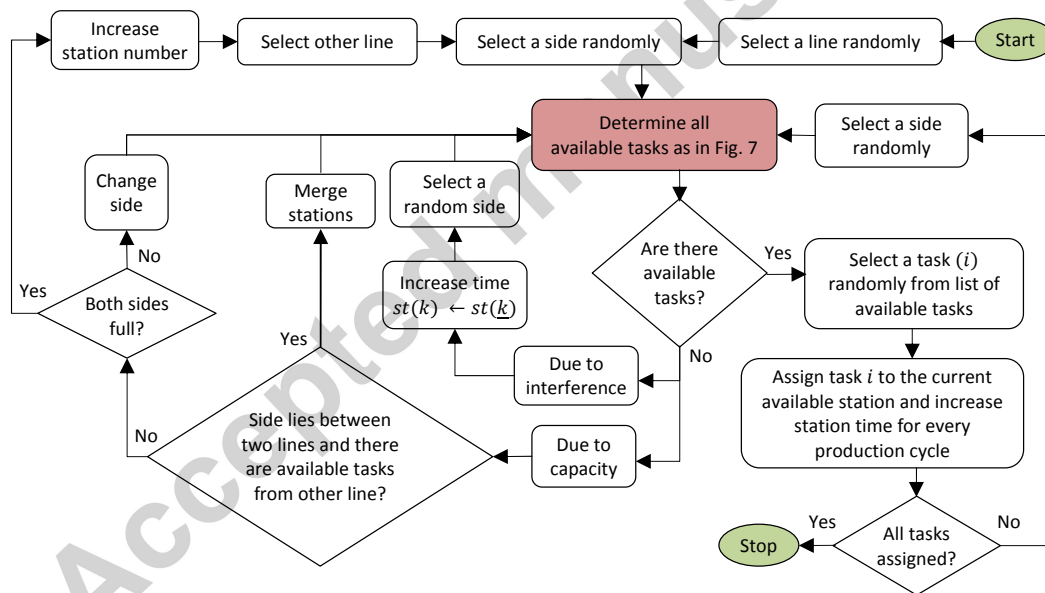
Start

Select a line randomly

Select a side randomly

Select other line

Increase station number

Determine all available tasks as in Fig. 7

Select a side randomly

Change side

Merge stations

Select a random side

Are there available tasks?

Yes

Select a task $(i)$ randomly from list of available tasks

No

Both sides full?

Yes

Increase time $st(k) \leftarrow st(\underline{k})$

Due to interference

Yes

No

Side lies between two lines and there are available tasks from other line?

Due to capacity

No

Assign task $i$ to the current available station and increase station time for every production cycle

All tasks assigned?

Yes

Stop

No

Accepted manuscript